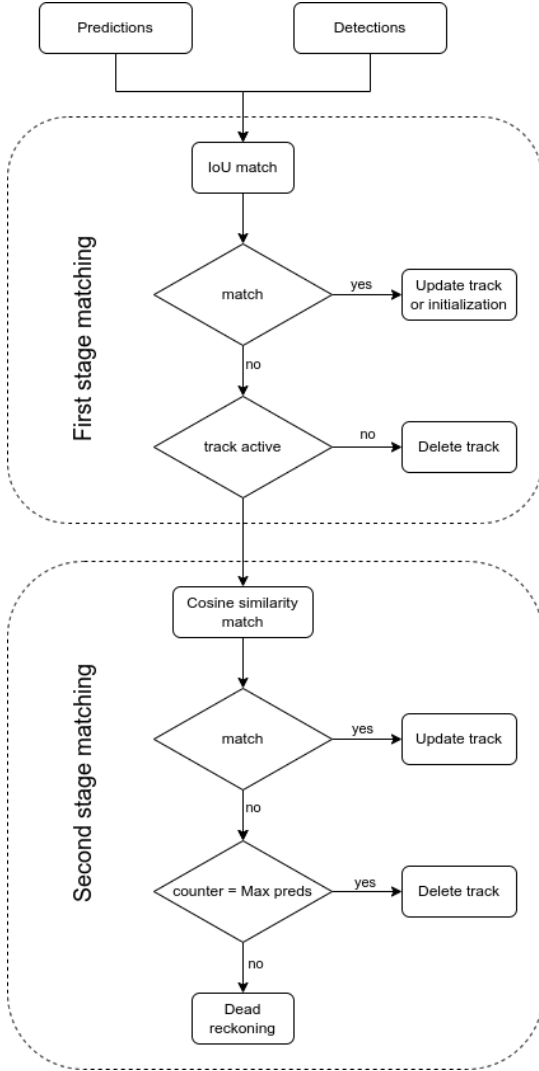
Predictions

Detections

First stage matching

IoU match

match

yes

Update track or initialization

no

track active

no

Delete track

Second stage matching

Cosine similarity match

match

yes

Update track

no

counter = Max preds

yes

Delete track

no

Dead reckoning